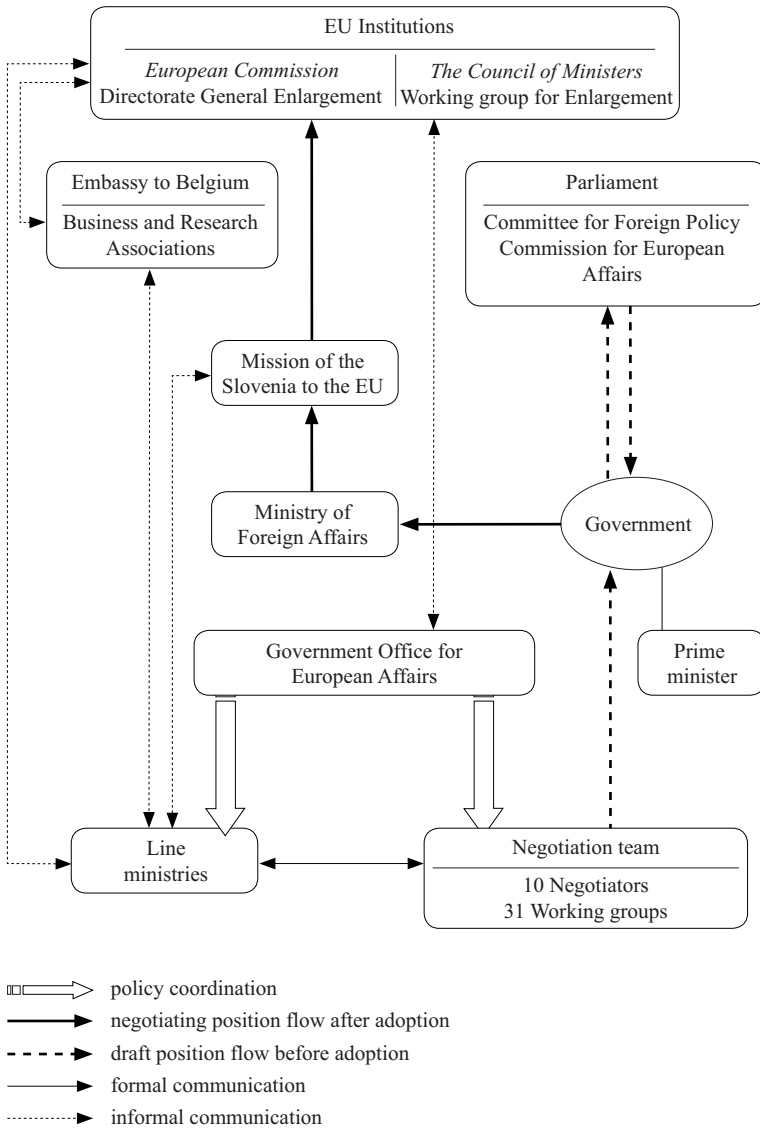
EU Institutions

*European Commission*
Directorate General Enlargement

*The Council of Ministers*
Working group for Enlargement

Embassy to Belgium

Business and Research Associations

Parliament

Committee for Foreign Policy
Commission for European Affairs

Mission of the Slovenia to the EU

Ministry of Foreign Affairs

Government

Government Office for European Affairs

Prime minister

Line ministries

Negotiation team

10 Negotiators
31 Working groups

policy coordination
negotiating position flow after adoption
draft position flow before adoption
formal communication
informal communication